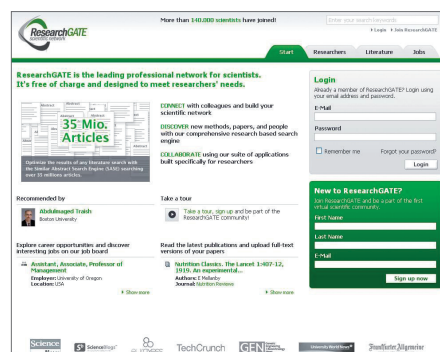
ResearchGATE
scientific network

More than 140,000 scientists have joined!

Enter your search keywords

Login  Join ResearchGATE

Start | Researchers | Literature | Jobs

ResearchGATE is the leading professional network for scientists. It's free of charge and designed to meet researchers' needs.

35 Mio. Articles

Optimize the results of any literature search with the Similar Abstract Search Engine (SASE) searching over 35 millions articles.

CONNECT with colleagues and build your scientific network

DISCOVER new methods, papers, and people with our comprehensive research based search engine

COLLABORATE using our suite of applications built specifically for researchers

Login
Already a member of ResearchGATE? Login using your email address and password.

E-Mail

Password

Remember me    Forgot your password?

Login

Recommended by

Abdulmajeed Traish
Boston University

Take a tour

Take a tour, sign up and be part of the ResearchGATE community!

New to ResearchGATE?
Join ResearchGATE and be a part of the first virtual scientific community.

First Name

Last Name

E-Mail

Sign up now

Explore career opportunities and discover interesting jobs on our job board

Assistant, Associate, Professor of Management
Employer: University of Oregon
Location: USA

Show more

Read the latest publications and upload full-text versions of your papers

Nutrition Classics. The Lancet 1:407-12, 1919. An experimental...
Authors: E Mellanby
Journal: Nutrition Reviews

Show more

Science | ScienceBlogs | TechCrunch | GEN | Frankfurter Allgemeine